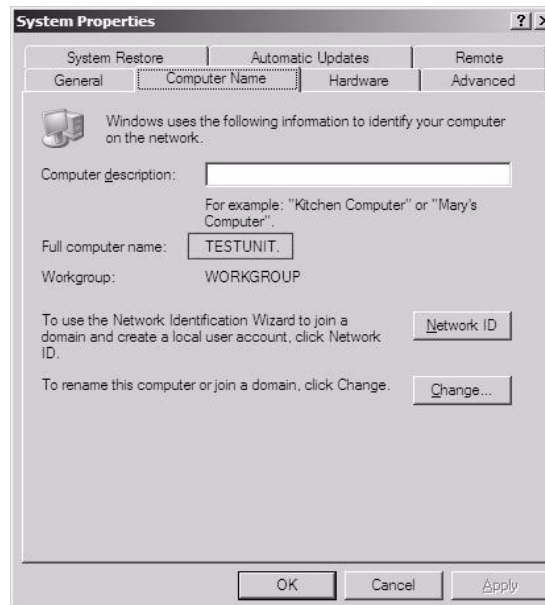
System Properties

?

System Restore
Automatic Updates
Remote
General
Computer Name
Hardware
Advanced

Windows uses the following information to identify your computer on the network.

Computer description:

For example: "Kitchen Computer" or "Mary's Computer".

Full computer name: TESTUNIT.

Workgroup: WORKGROUP

To use the Network Identification Wizard to join a domain and create a local user account, click Network ID.

Network ID

To rename this computer or join a domain, click Change.

Change...

OK
Cancel
Apply